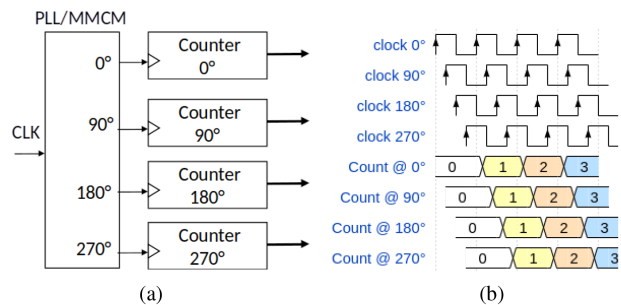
PLL/MMCM

CLK

0°

90°

180°

270°

Counter 0°

Counter 90°

Counter 180°

Counter 270°

(a)

clock 0°

clock 90°

clock 180°

clock 270°

Count @ 0° 0 1 2 3

Count @ 90° 0 1 2 3

Count @ 180° 0 1 2 3

Count @ 270° 0 1 2 3

(b)